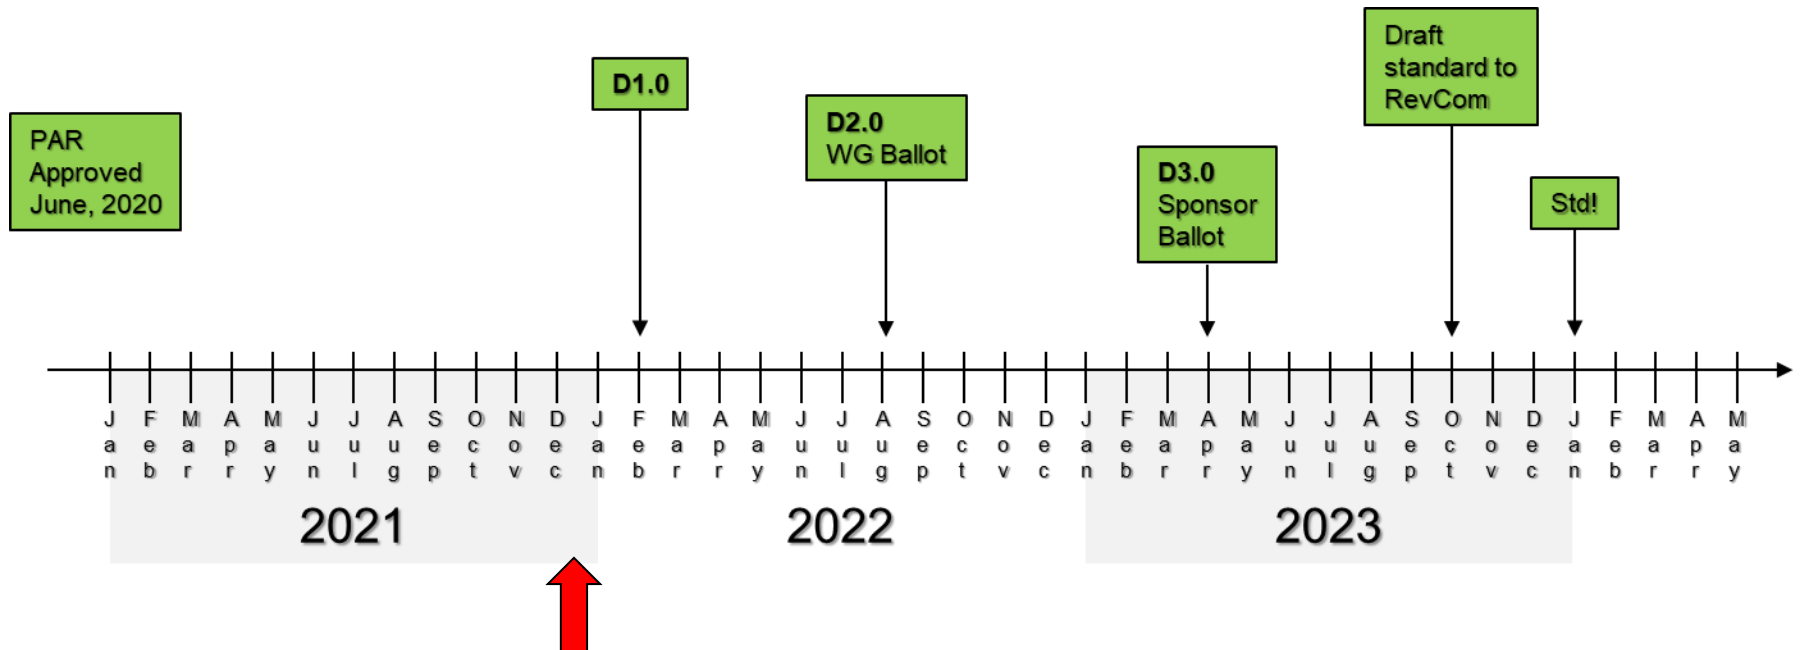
PAR Approved June, 2020

D1.0

D2.0
WG Ballot

D3.0
Sponsor Ballot

Draft standard to RevCom

Std!

Jan Feb Mar Apr May Jun Jul Aug Sep Oct Nov Dec Jan Feb Mar Apr May Jun Jul Aug Sep Oct Nov Dec Jan Feb Mar Apr May Jun Jul Aug Sep Oct Nov Dec Jan Feb Mar Apr May

2021

2022

2023